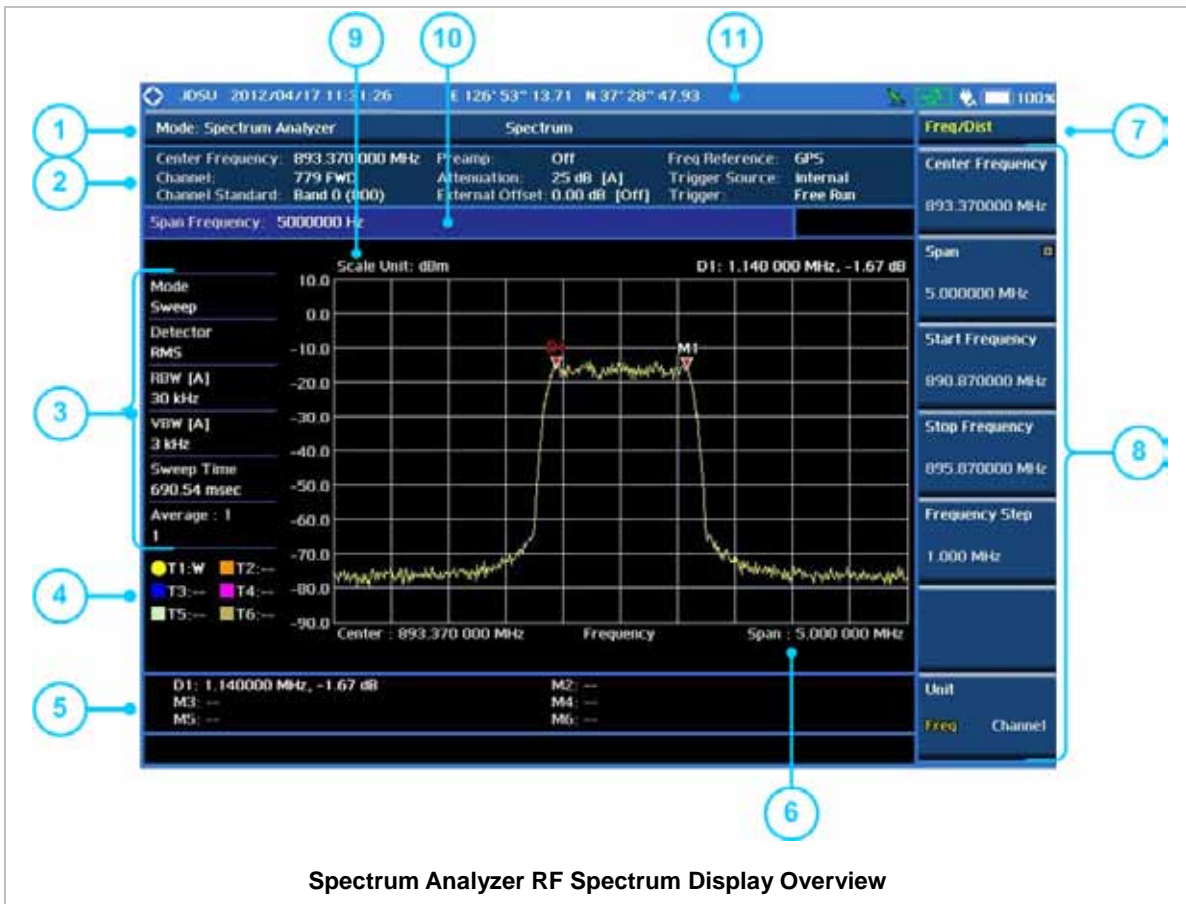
9
10
11

JDSU 2012/04/17 11:31:26 E 126° 53" 13.71 N 37° 28" 47.93 100%

1
Mode: Spectrum Analyzer
Spectrum
Freq/Dist
7

2
Center Frequency: 893.370 000 MHz
Channel: 779 FWD
Channel Standard: Band 0 (800)
Preamp: Off
Attenuation: 25 dB [A]
External Offset: 0.00 dB [Off]
Freq Reference: GPS
Trigger Source: Internal
Trigger: Free Run

Span Frequency: 5000000 Hz

Center Frequency
893.370000 MHz

Scale Unit: dBm
D1: 1.140 000 MHz, -1.67 dB

Span
5.000000 MHz

Mode
Sweep
Detector
RMS
RBW [A]
30 kHz
VBW [A]
3 kHz
Sweep Time
690.54 msec
Average : 1
1

3

10.0
0.0
-10.0
-20.0
-30.0
-40.0
-50.0
-60.0
-70.0
-80.0
-90.0

M1

Start Frequency
890.870000 MHz

Stop Frequency
895.870000 MHz

Frequency Step
1.000 MHz

8

4
T1:W T2:--
T3:-- T4:--
T5:-- T6:--

Center : 893.370 000 MHz
Frequency
Span : 5.000 000 MHz

5
D1: 1.140000 MHz, -1.67 dB
M3: --
M5: --
M2: --
M4: --
M6: --

Unit
Freq Channel

6

Spectrum Analyzer RF Spectrum Display Overview